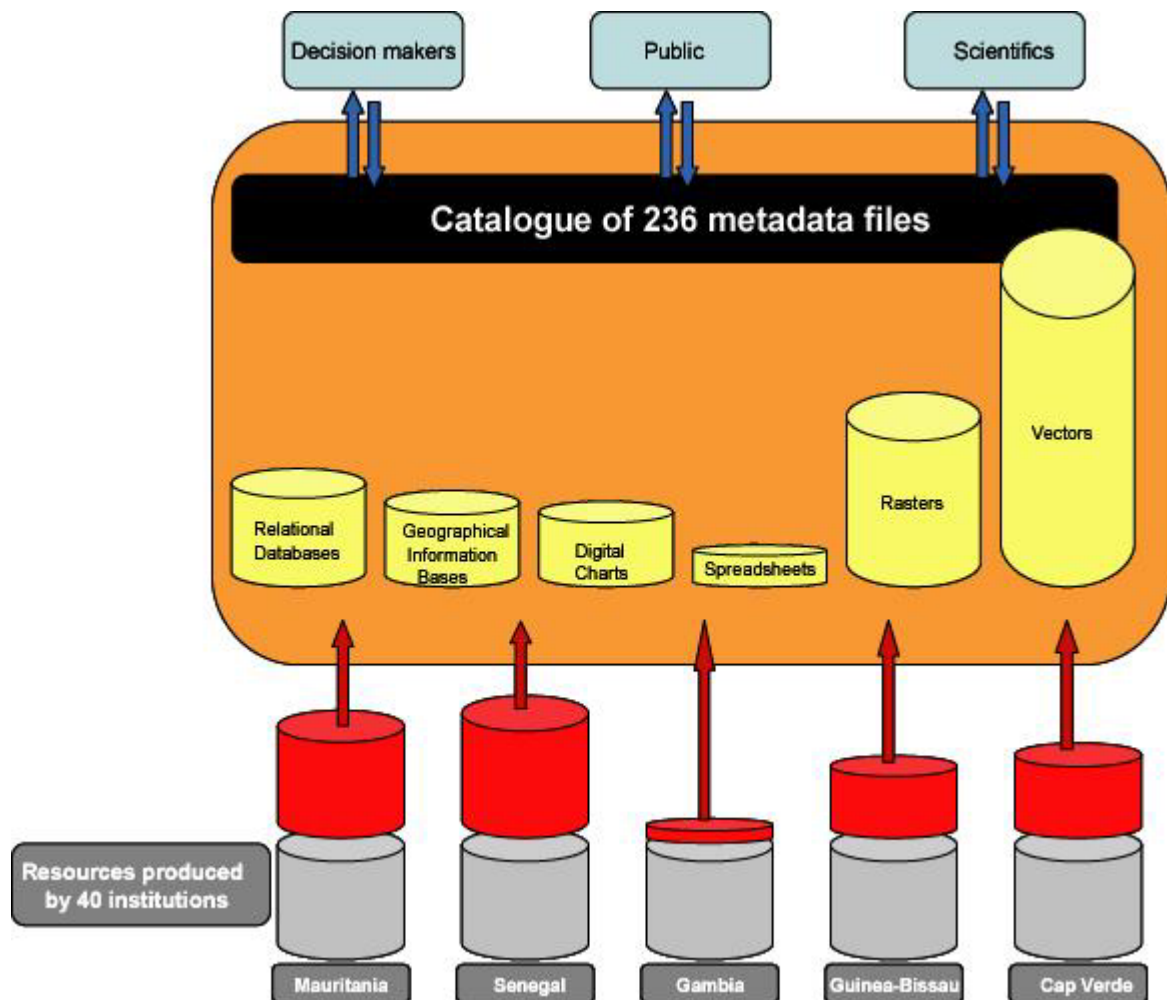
Decision makers

Public

Scientifics

Catalogue of 236 metadata files

Vectors

Rasters

Relational Databases

Geographical Information Bases

Digital Charts

Spreadsheets

Resources produced by 40 institutions

Mauritania

Senegal

Gambia

Guinea-Bissau

Cap Verde